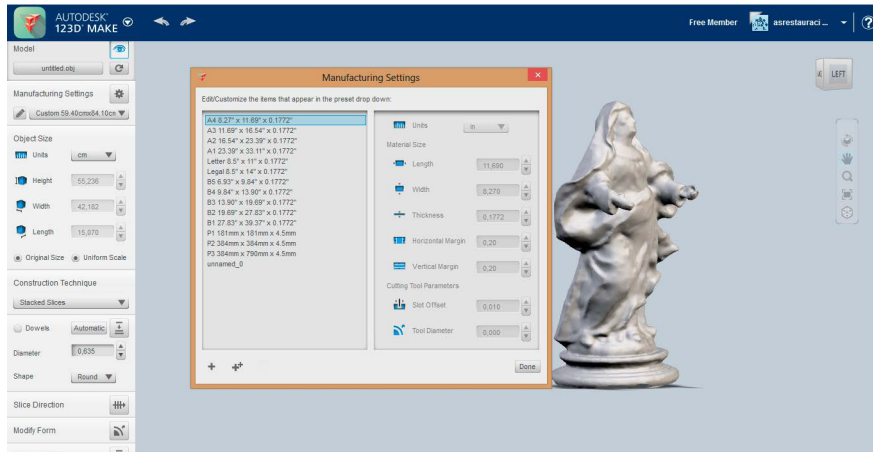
AUTODESK®
123D® MAKE

Free Member asrestauraci...

Model
untitled.obj

Manufacturing Settings
Custom 59.40cmx84.10cn

Object Size
Units cm
Height 55,236
Width 42,182
Length 15,070
Original Size Uniform Scale

Construction Technique
Stacked Slices

Dowels Automatic
Diameter 0,635
Shape Round

Slice Direction

Modify Form

Manufacturing Settings

Edit/Customize the items that appear in the preset drop down:

A4 8.27" x 11.69" x 0.1772"
A3 11.69" x 16.54" x 0.1772"
A2 16.54" x 23.39" x 0.1772"
A1 23.39" x 33.11" x 0.1772"
Letter 8.5" x 11" x 0.1772"
Legal 8.5" x 14" x 0.1772"
B5 6.93" x 9.84" x 0.1772"
B4 9.84" x 13.90" x 0.1772"
B3 13.90" x 19.69" x 0.1772"
B2 19.69" x 27.83" x 0.1772"
B1 27.83" x 39.37" x 0.1772"
P1 181mm x 181mm x 4.5mm
P2 384mm x 384mm x 4.5mm
P3 384mm x 790mm x 4.5mm
unnamed_0

Units in
Material Size
Length 11,690
Width 8,270
Thickness 0,1772
Horizontal Margin 0,20
Vertical Margin 0,20
Cutting Tool Parameters
Slot Offset 0,010
Tool Diameter 0,000

Done

LEFT